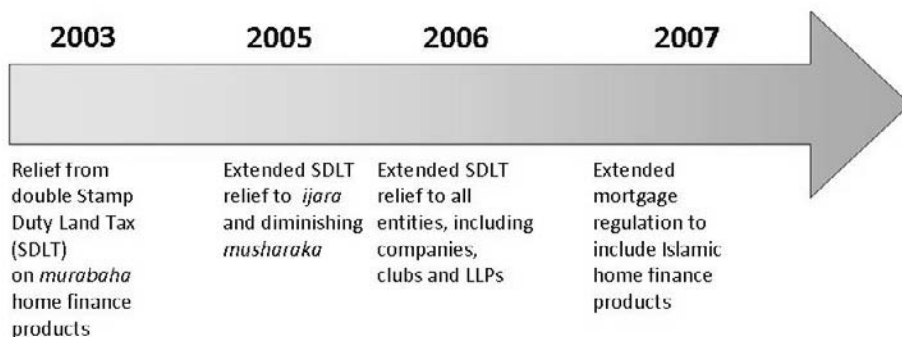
2003

2005

2006

2007

Relief from double Stamp Duty Land Tax (SDLT) on *murabaha* home finance products

Extended SDLT relief to *ijara* and diminishing *musharaka*

Extended SDLT relief to all entities, including companies, clubs and LLPs

Extended mortgage regulation to include Islamic home finance products